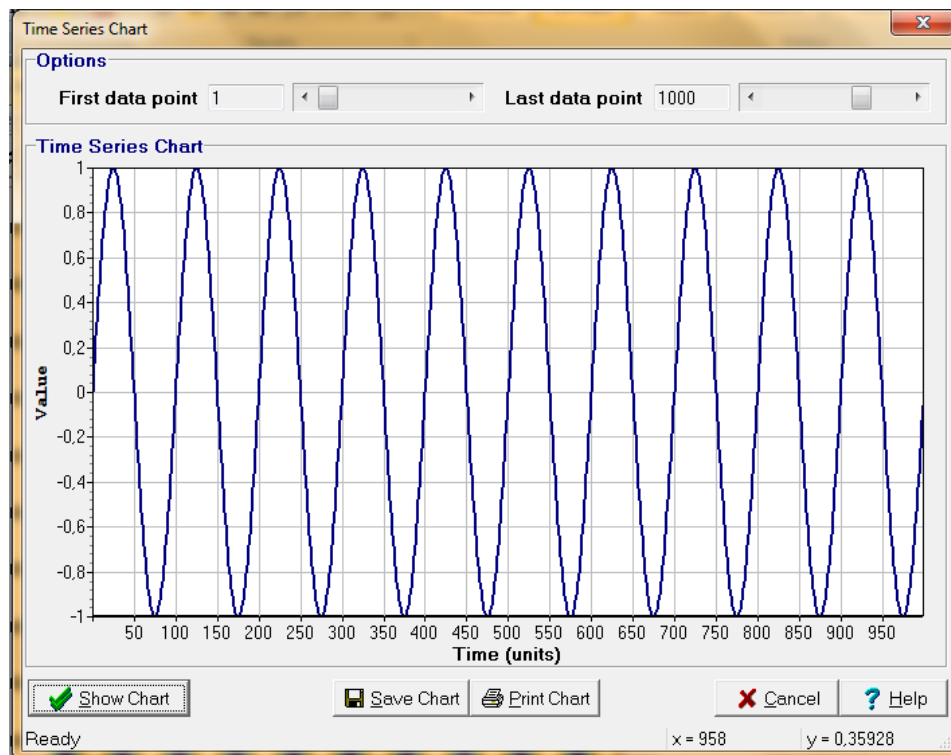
Time Series Chart

Options

First data point 1

Last data point 1000

Time Series Chart

1
0,8
0,6
0,4
0,2
0
-0,2
-0,4
-0,6
-0,8
-1

Value

50 100 150 200 250 300 350 400 450 500 550 600 650 700 750 800 850 900 950

Time (units)

Show Chart

Save Chart

Print Chart

Cancel

Help

Ready

x = 958

y = 0,35928